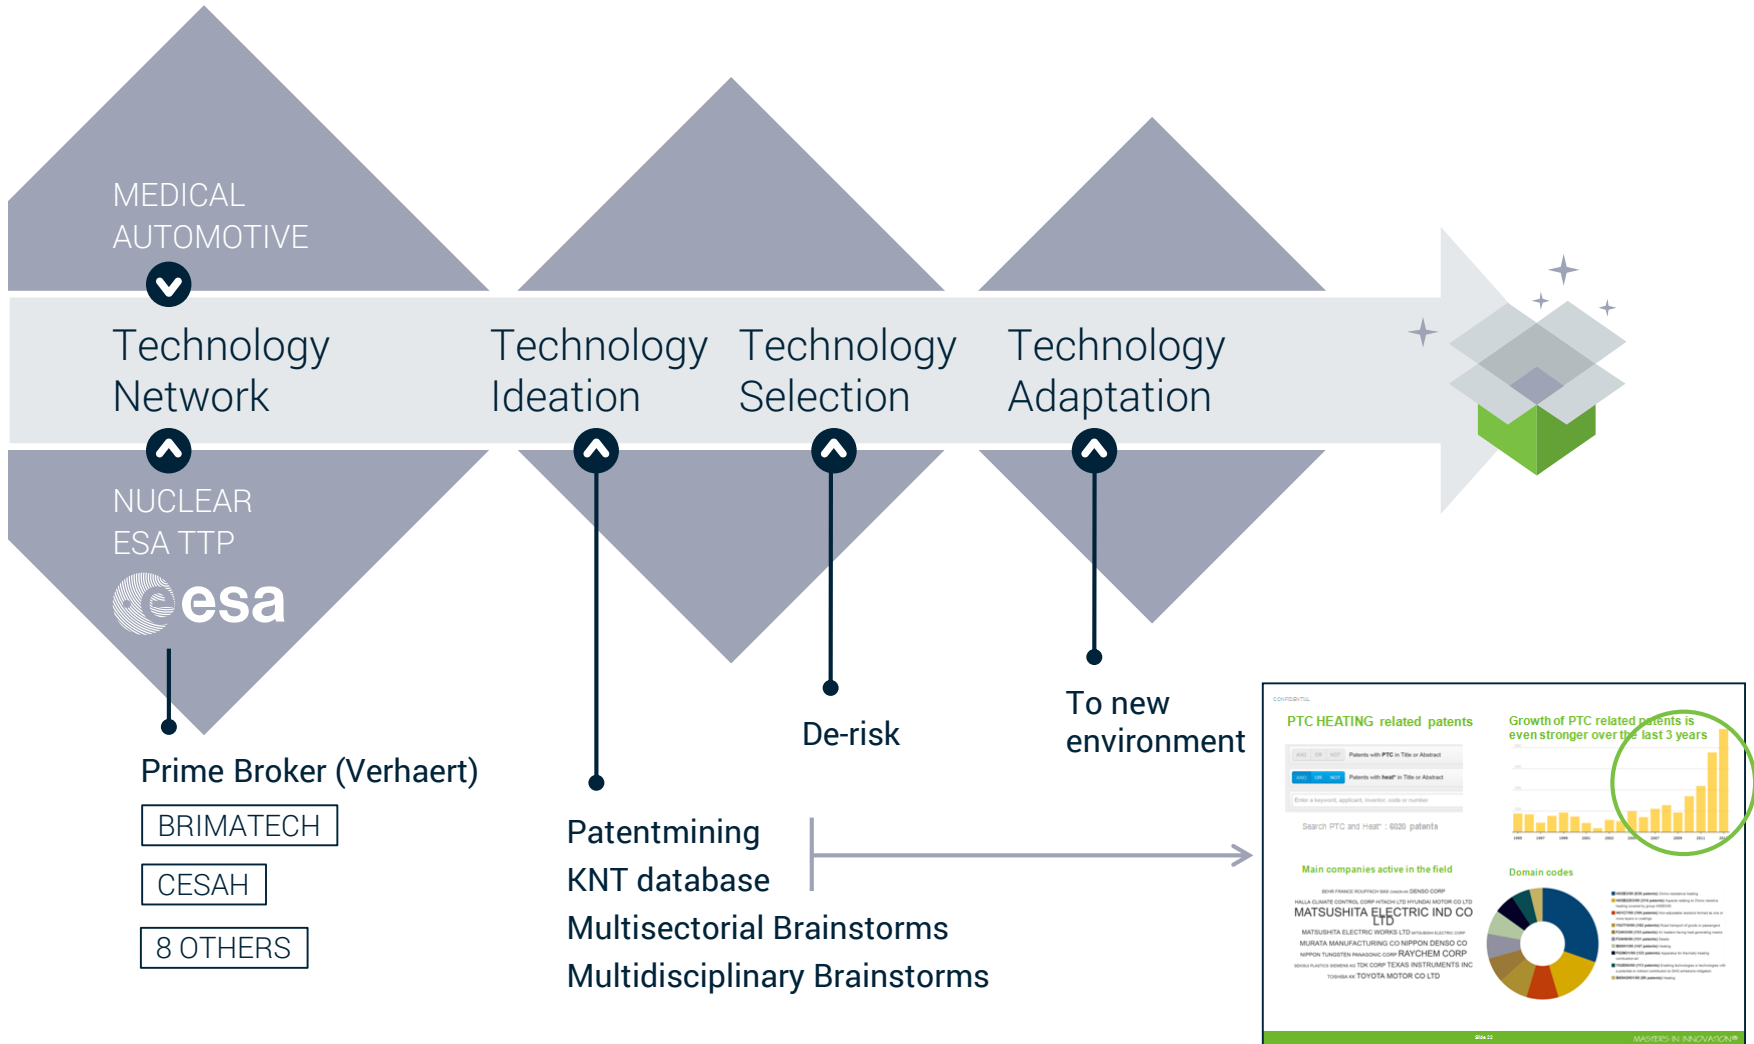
MEDICAL
AUTOMOTIVE

Technology Network

NUCLEAR
ESA TTP

esa

Prime Broker (Verhaert)

BRIMATECH

CESAH

8 OTHERS

Technology Ideation

Patentmining
KNT database
Multisectorial Brainstorms
Multidisciplinary Brainstorms

Technology Selection

De-risk

Technology Adaptation

To new environment

PTC HEATING related patents

Search PTC and Heat : 6020 patents

Growth of PTC related patents is even stronger over the last 3 years

Main companies active in the field

MATSUSHITA ELECTRIC IND CO LTD

Domain codes

MASTERS IN INNOVATION